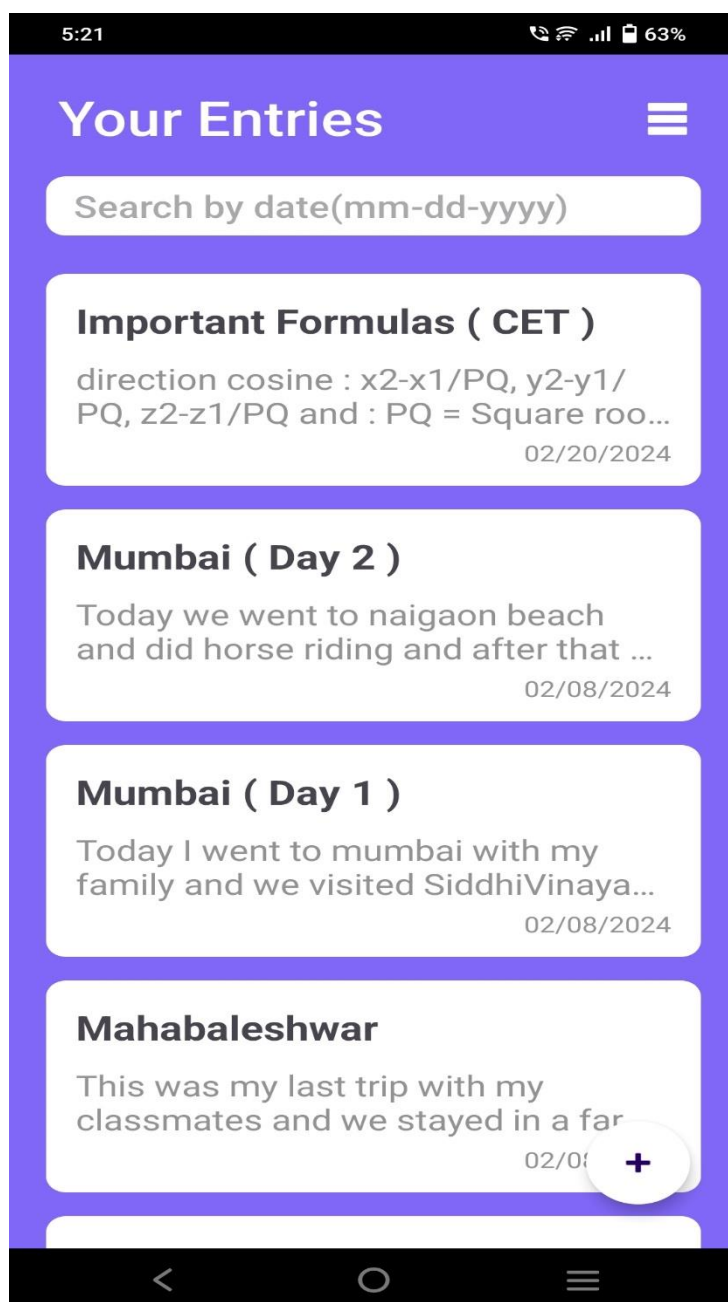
5:21 63%

Your Entries

Search by date(mm-dd-yyyy)

Important Formulas ( CET )

direction cosine : x2-x1/PQ, y2-y1/PQ, z2-z1/PQ and : PQ = Square roo...

02/20/2024

Mumbai ( Day 2 )

Today we went to naigaon beach and did horse riding and after that ...

02/08/2024

Mumbai ( Day 1 )

Today I went to mumbai with my family and we visited SiddhiVinaya...

02/08/2024

Mahabaleshwar

This was my last trip with my classmates and we stayed in a far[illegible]

02/0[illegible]

+